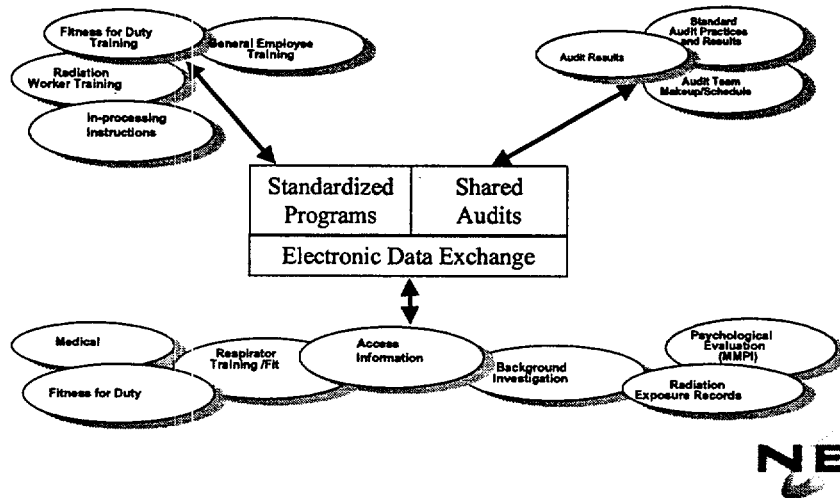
Fitness for Duty Training

General Employee Training

Radiation Worker Training

In-processing Instructions

Audit Results

Standard Audit Practices and Results

Audit Team Makeup/Schedule

| Standardized Programs | Shared Audits |
|---|---|
| Electronic Data Exchange | |

Medical

Fitness for Duty

Respirator Training /Fit

Access Information

Background Investigation

Psychological Evaluation (MMPI)

Radiation Exposure Records

NE